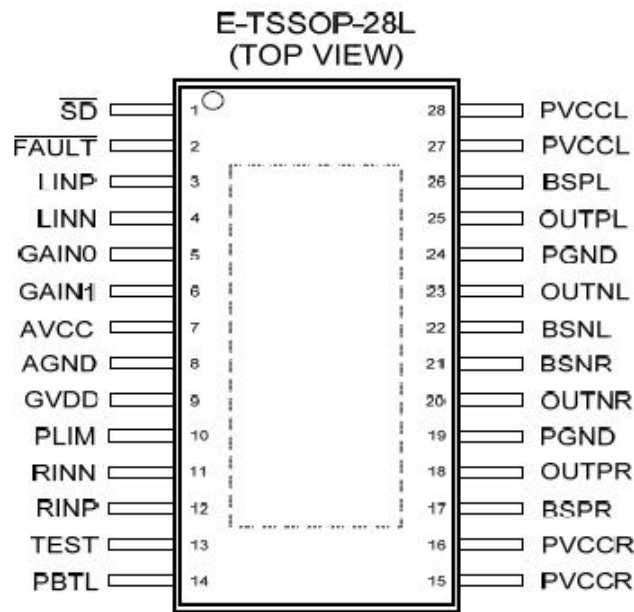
E-TSSOP-28L
(TOP VIEW)

$\overline{SD}$ 1
$\overline{FAULT}$ 2
LINP 3
LINN 4
GAIN0 5
GAIN1 6
AVCC 7
AGND 8
GVDD 9
PLIM 10
RINN 11
RINP 12
TEST 13
PBTL 14

28 PVCCL
27 PVCCL
26 BSPL
25 OUTPL
24 PGND
23 OUTNL
22 BSNL
21 BSNR
20 OUTNR
19 PGND
18 OUTPR
17 BSPR
16 PVCCR
15 PVCCR